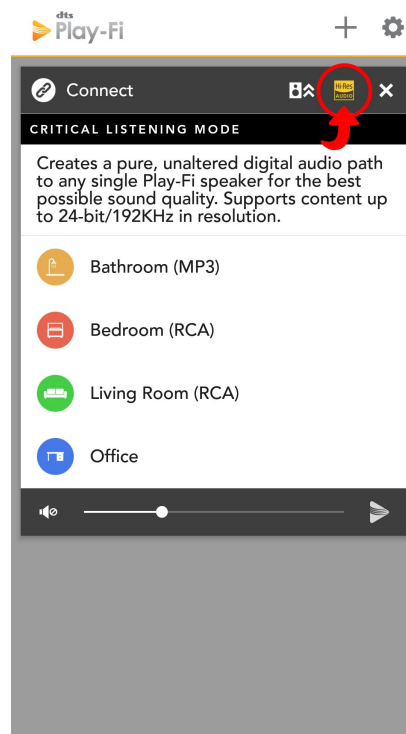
dts Play-Fi

Connect

Hi-Res AUDIO

CRITICAL LISTENING MODE

Creates a pure, unaltered digital audio path to any single Play-Fi speaker for the best possible sound quality. Supports content up to 24-bit/192KHz in resolution.

Bathroom (MP3)

Bedroom (RCA)

Living Room (RCA)

Office